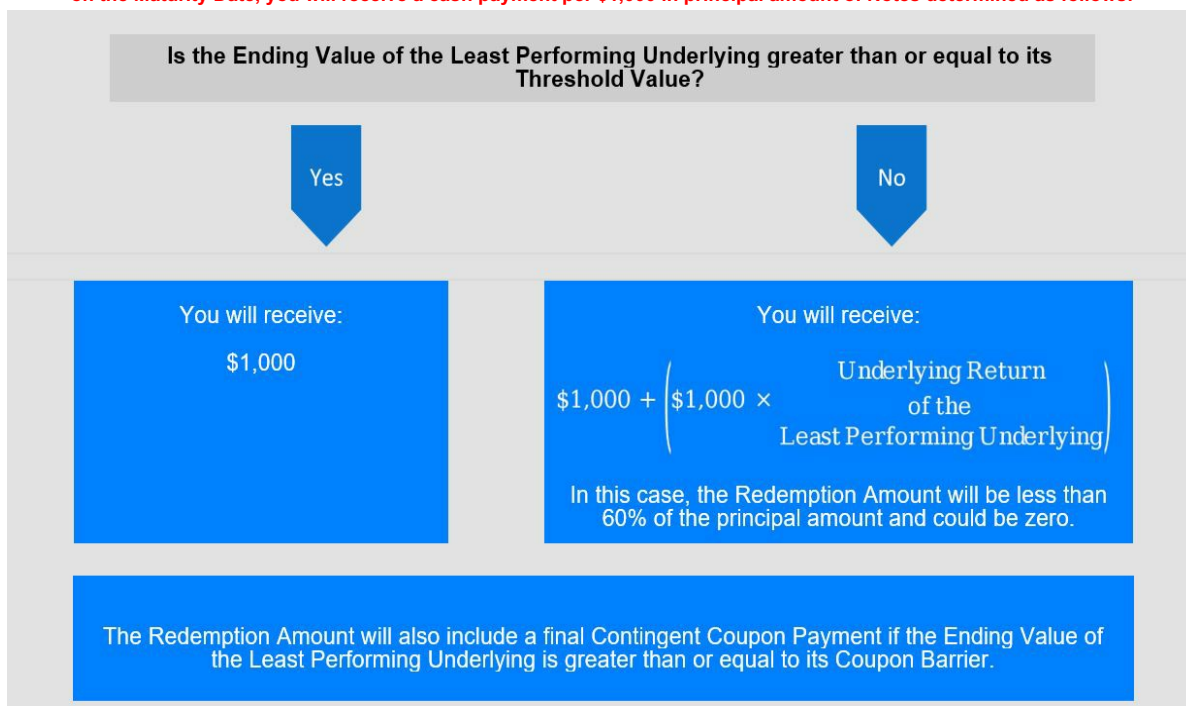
On the Maturity Date, you will receive a cash payment per $1,000 in principal amount of Notes determined as follows:

Is the Ending Value of the Least Performing Underlying greater than or equal to its Threshold Value?

Yes

No

You will receive:

$1,000

You will receive:

$\$1,000 + \left(\$1,000 \times \frac{\text{Underlying Return of the Least Performing Underlying}}{}\right)$

In this case, the Redemption Amount will be less than 60% of the principal amount and could be zero.

The Redemption Amount will also include a final Contingent Coupon Payment if the Ending Value of the Least Performing Underlying is greater than or equal to its Coupon Barrier.